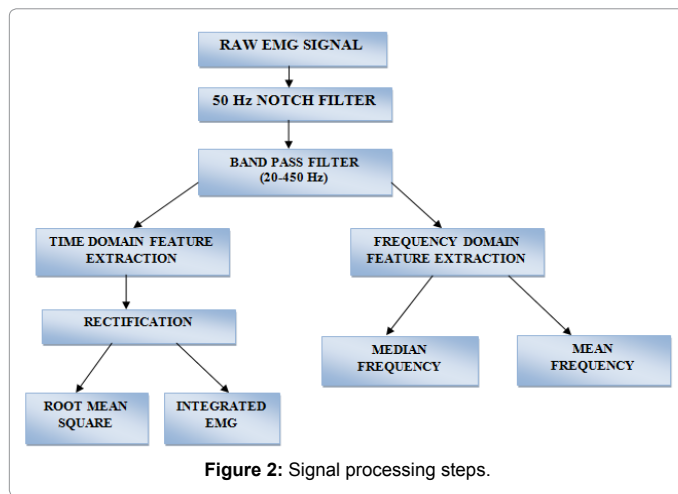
RAW EMG SIGNAL

50 Hz NOTCH FILTER

BAND PASS FILTER (20-450 Hz)

TIME DOMAIN FEATURE EXTRACTION

FREQUENCY DOMAIN FEATURE EXTRACTION

RECTIFICATION

MEDIAN FREQUENCY

MEAN FREQUENCY

ROOT MEAN SQUARE

INTEGRATED EMG

**Figure 2:** Signal processing steps.